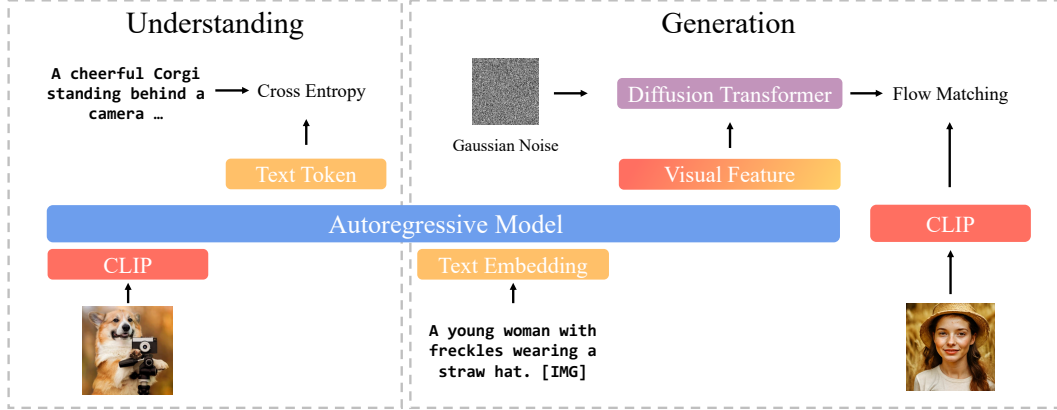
Understanding

A cheerful Corgi standing behind a camera …

Cross Entropy

Text Token

Generation

Gaussian Noise

Diffusion Transformer

Flow Matching

Visual Feature

Autoregressive Model

CLIP

CLIP

Text Embedding

A young woman with freckles wearing a straw hat. [IMG]